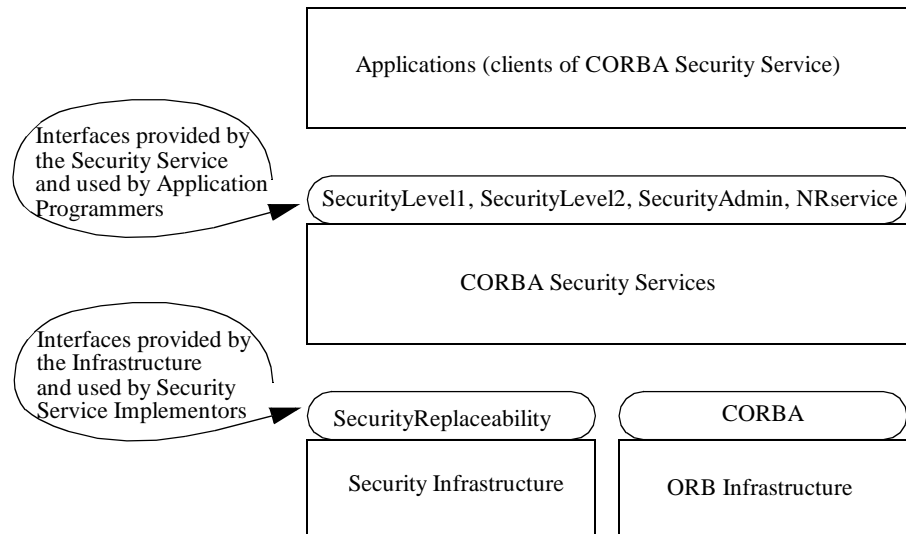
Applications (clients of CORBA Security Service)

Interfaces provided by the Security Service and used by Application Programmers

SecurityLevel1, SecurityLevel2, SecurityAdmin, NRservice

CORBA Security Services

Interfaces provided by the Infrastructure and used by Security Service Implementors

SecurityReplaceability

CORBA

Security Infrastructure

ORB Infrastructure